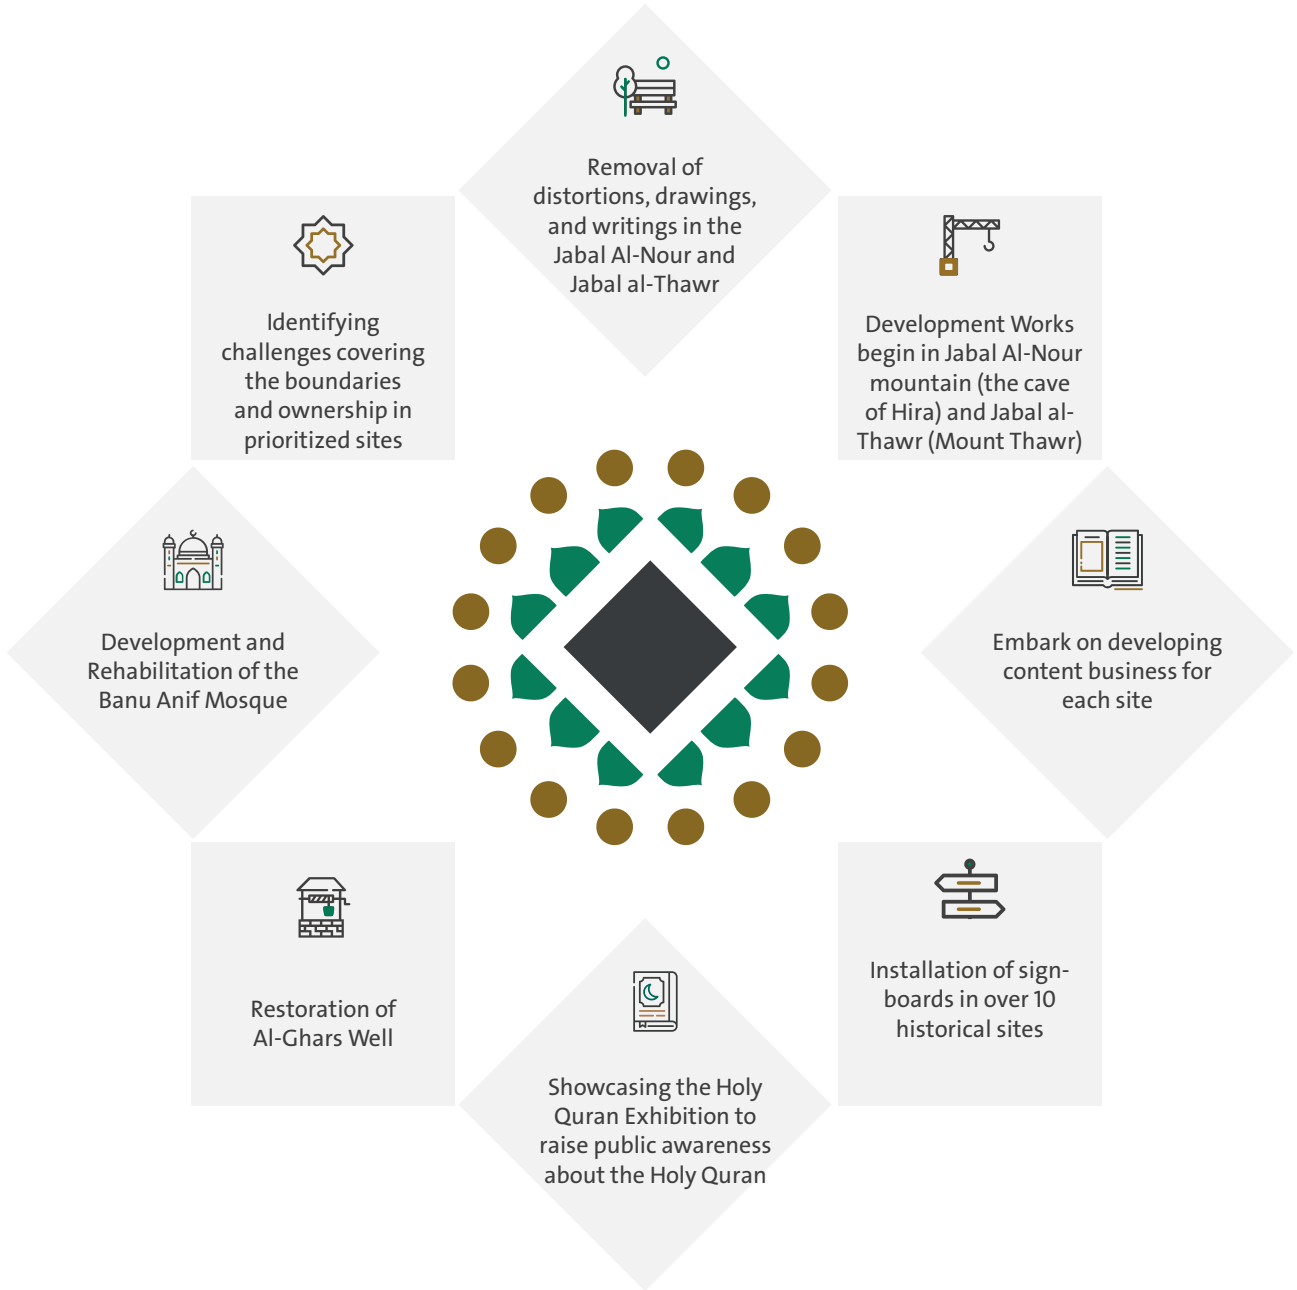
Removal of distortions, drawings, and writings in the Jabal Al-Nour and Jabal al-Thawr

Development Works begin in Jabal Al-Nour mountain (the cave of Hira) and Jabal al-Thawr (Mount Thawr)

Embark on developing content business for each site

Installation of signboards in over 10 historical sites

Showcasing the Holy Quran Exhibition to raise public awareness about the Holy Quran

Restoration of Al-Ghars Well

Development and Rehabilitation of the Banu Anif Mosque

Identifying challenges covering the boundaries and ownership in prioritized sites